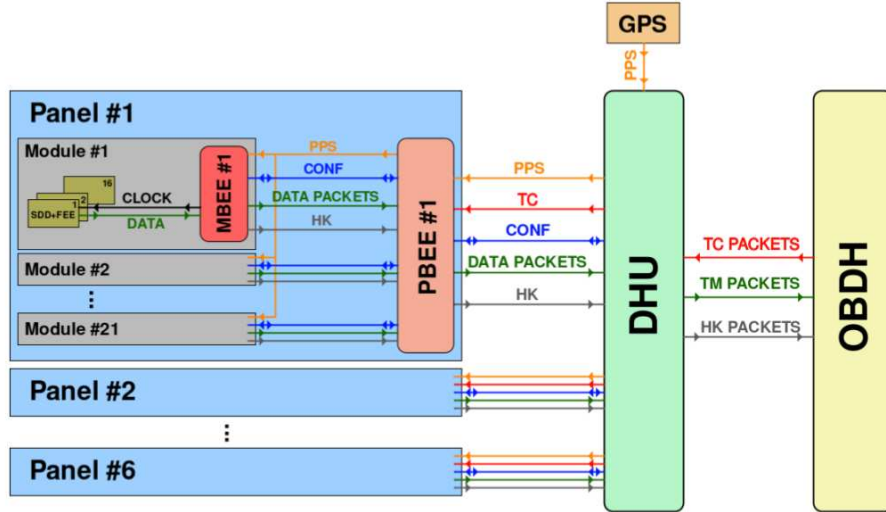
GPS
PPS
Panel #1
Module #1
16
2
1
SDD+FEE
CLOCK
DATA
MBEE #1
PPS
CONF
DATA PACKETS
HK
PBEE #1
PPS
TC
CONF
DATA PACKETS
HK
DHU
TC PACKETS
TM PACKETS
HK PACKETS
OBDH
Module #2
⋮
Module #21
Panel #2
⋮
Panel #6